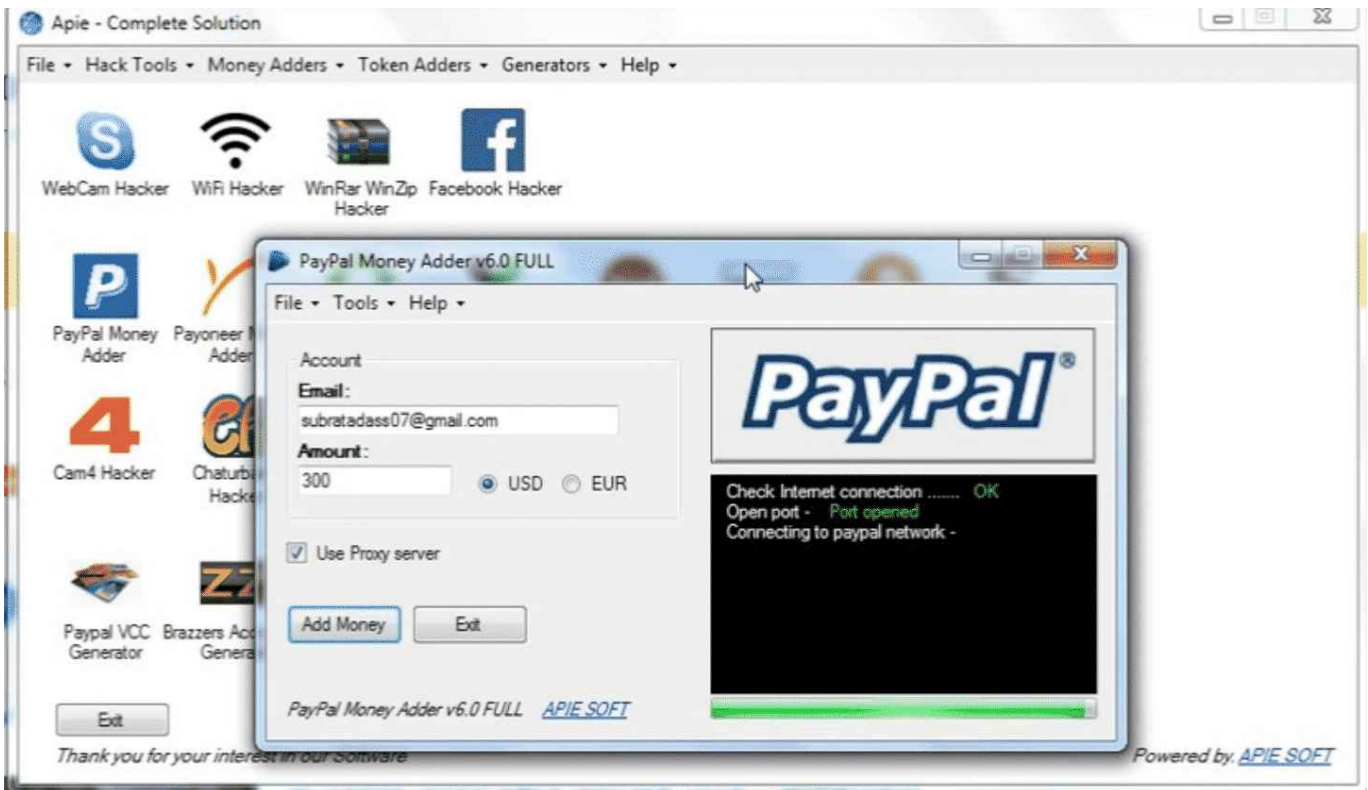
Apie - Complete Solution

File ▾ Hack Tools ▾ Money Adders ▾ Token Adders ▾ Generators ▾ Help ▾

WebCam Hacker
WiFi Hacker
WinRar WinZip Hacker
Facebook Hacker

PayPal Money Adder
Payoneer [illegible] Adder

Cam4 Hacker
Chaturb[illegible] Hacke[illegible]

Paypal VCC Generator
Brazzers Acc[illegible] Genera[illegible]

Exit

Thank you for your interest in our Software

Powered by. APIE SOFT

PayPal Money Adder v6.0 FULL

File ▾ Tools ▾ Help ▾

Account
Email:
subratadass07@gmail.com
Amount:
300
USD EUR

Use Proxy server

Add Money
Exit

PayPal Money Adder v6.0 FULL APIE SOFT

PayPal®

Check Internet connection ....... OK
Open port - Port opened
Connecting to paypal network -